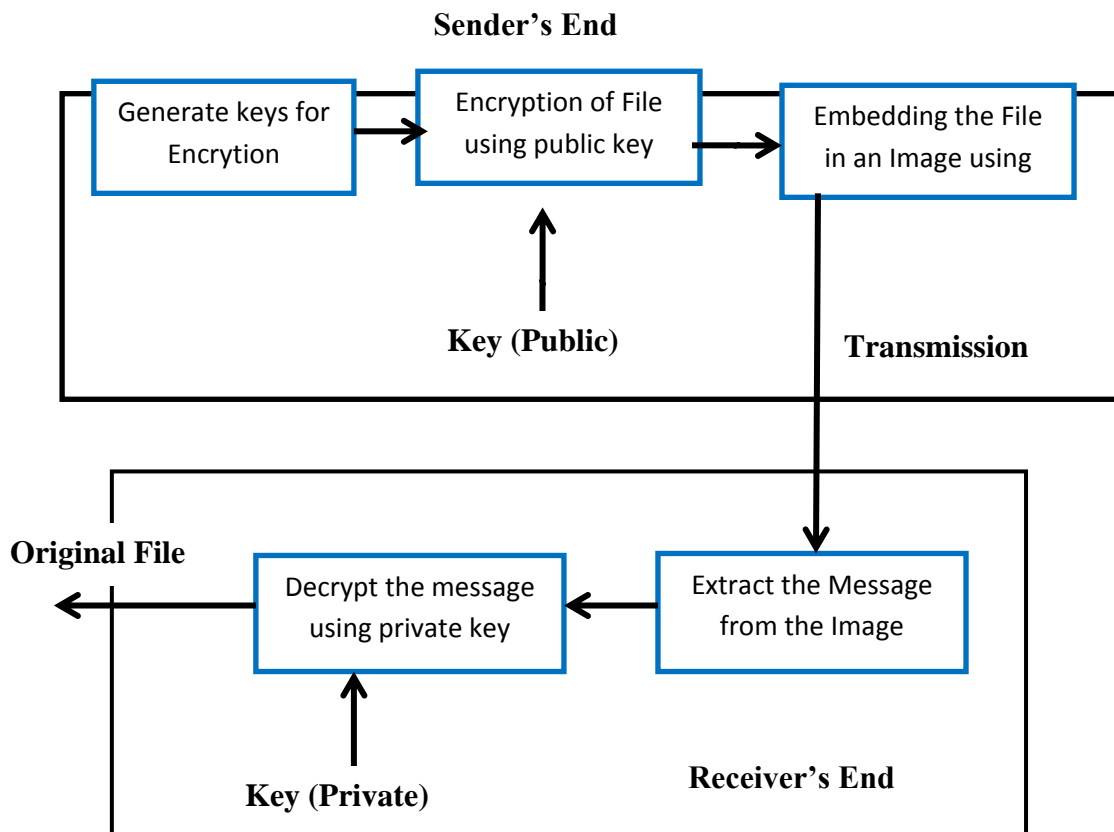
Sender's End

Generate keys for Encrytion

Encryption of File using public key

Embedding the File in an Image using

Key (Public)

Transmission

Original File

Decrypt the message using private key

Extract the Message from the Image

Key (Private)

Receiver's End